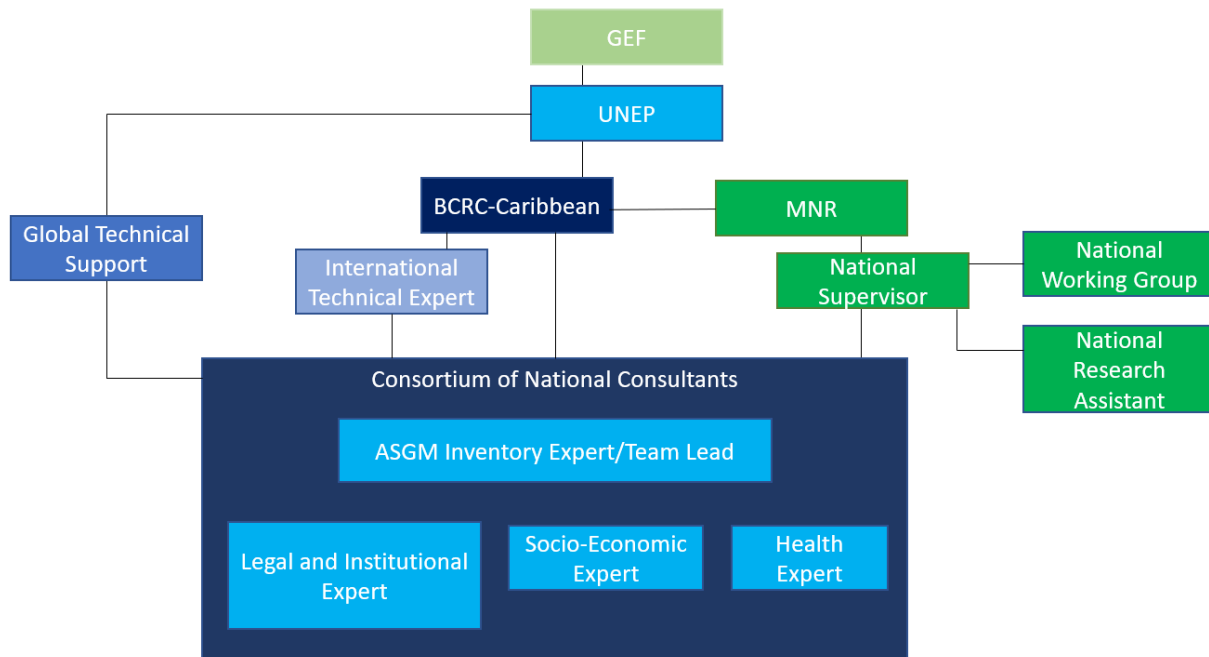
GEF

UNEP

Global Technical Support

BCRC-Caribbean

MNR

International Technical Expert

National Supervisor

National Working Group

National Research Assistant

Consortium of National Consultants

ASGM Inventory Expert/Team Lead

Legal and Institutional Expert

Socio-Economic Expert

Health Expert